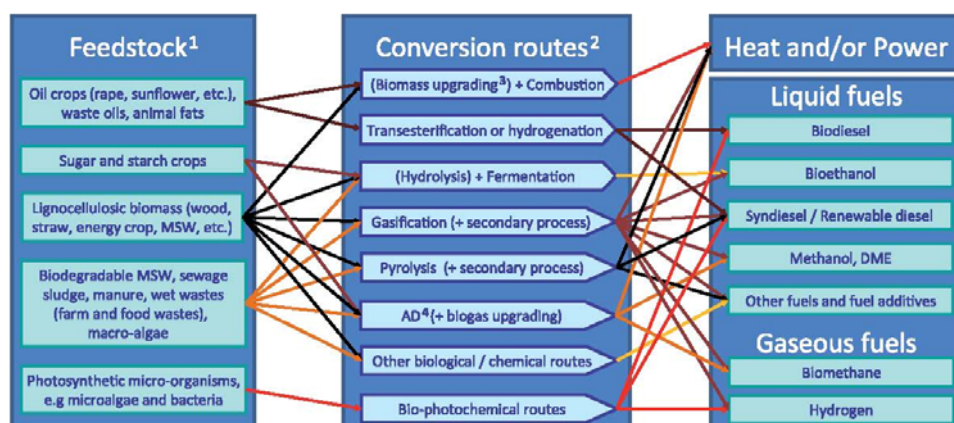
Feedstock$^1$

Oil crops (rape, sunflower, etc.), waste oils, animal fats

Sugar and starch crops

Lignocellulosic biomass (wood, straw, energy crop, MSW, etc.)

Biodegradable MSW, sewage sludge, manure, wet wastes (farm and food wastes), macro-algae

Photosynthetic micro-organisms, e.g microalgae and bacteria

Conversion routes$^2$

(Biomass upgrading$^3$) + Combustion

Transesterification or hydrogenation

(Hydrolysis) + Fermentation

Gasification (+ secondary process)

Pyrolysis (+ secondary process)

AD$^4$ (+ biogas upgrading)

Other biological / chemical routes

Bio-photochemical routes

Heat and/or Power

Liquid fuels

Biodiesel

Bioethanol

Syndiesel / Renewable diesel

Methanol, DME

Other fuels and fuel additives

Gaseous fuels

Biomethane

Hydrogen